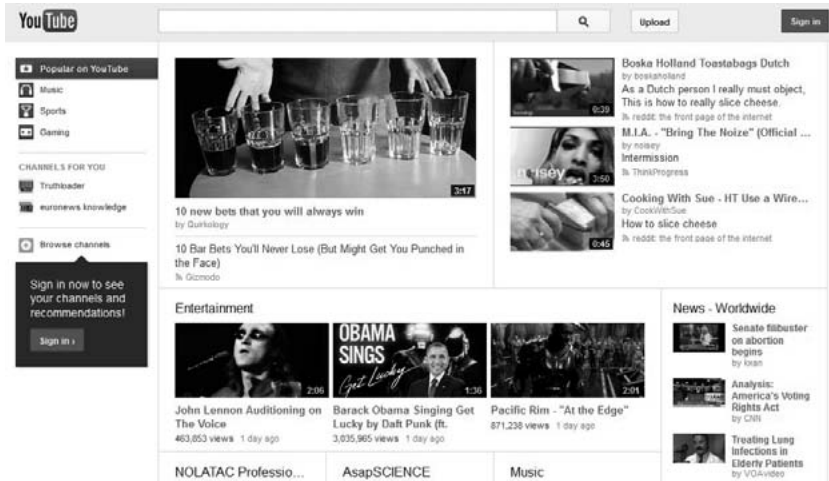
YouTube

Upload

Sign in

Popular on YouTube
Music
Sports
Gaming

CHANNELS FOR YOU
Truthloader
euronews knowledge

Browse channels

Sign in now to see your channels and recommendations!

Sign in ›

3:17
10 new bets that you will always win
by Quirkology

10 Bar Bets You'll Never Lose (But Might Get You Punched in the Face)
Gizmodo

0:39
Boska Holland Toastabags Dutch
by boskaholland
As a Dutch person I really must object, This is how to really slice cheese.
reddit: the front page of the internet

noisey
3:50
M.I.A. - "Bring The Noize" (Official ...
by noisey
Intermission
ThinkProgress

0:45
Cooking With Sue - HT Use a Wire...
by CookWithSue
How to slice cheese
reddit: the front page of the internet

Entertainment

2:06
John Lennon Auditioning on The Voice
463,853 views 1 day ago

OBAMA SINGS Get Lucky
1:36
Barack Obama Singing Get Lucky by Daft Punk (ft.
3,035,965 views 1 day ago

2:01
Pacific Rim - "At the Edge"
871,238 views 1 day ago

News - Worldwide

Senate filibuster on abortion begins
by ioxan

Analysis: America's Voting Rights Act
by CNN

Treating Lung Infections in Elderly Patients
by VOAvideo

NOLATAC Professio...

AsapSCIENCE

Music